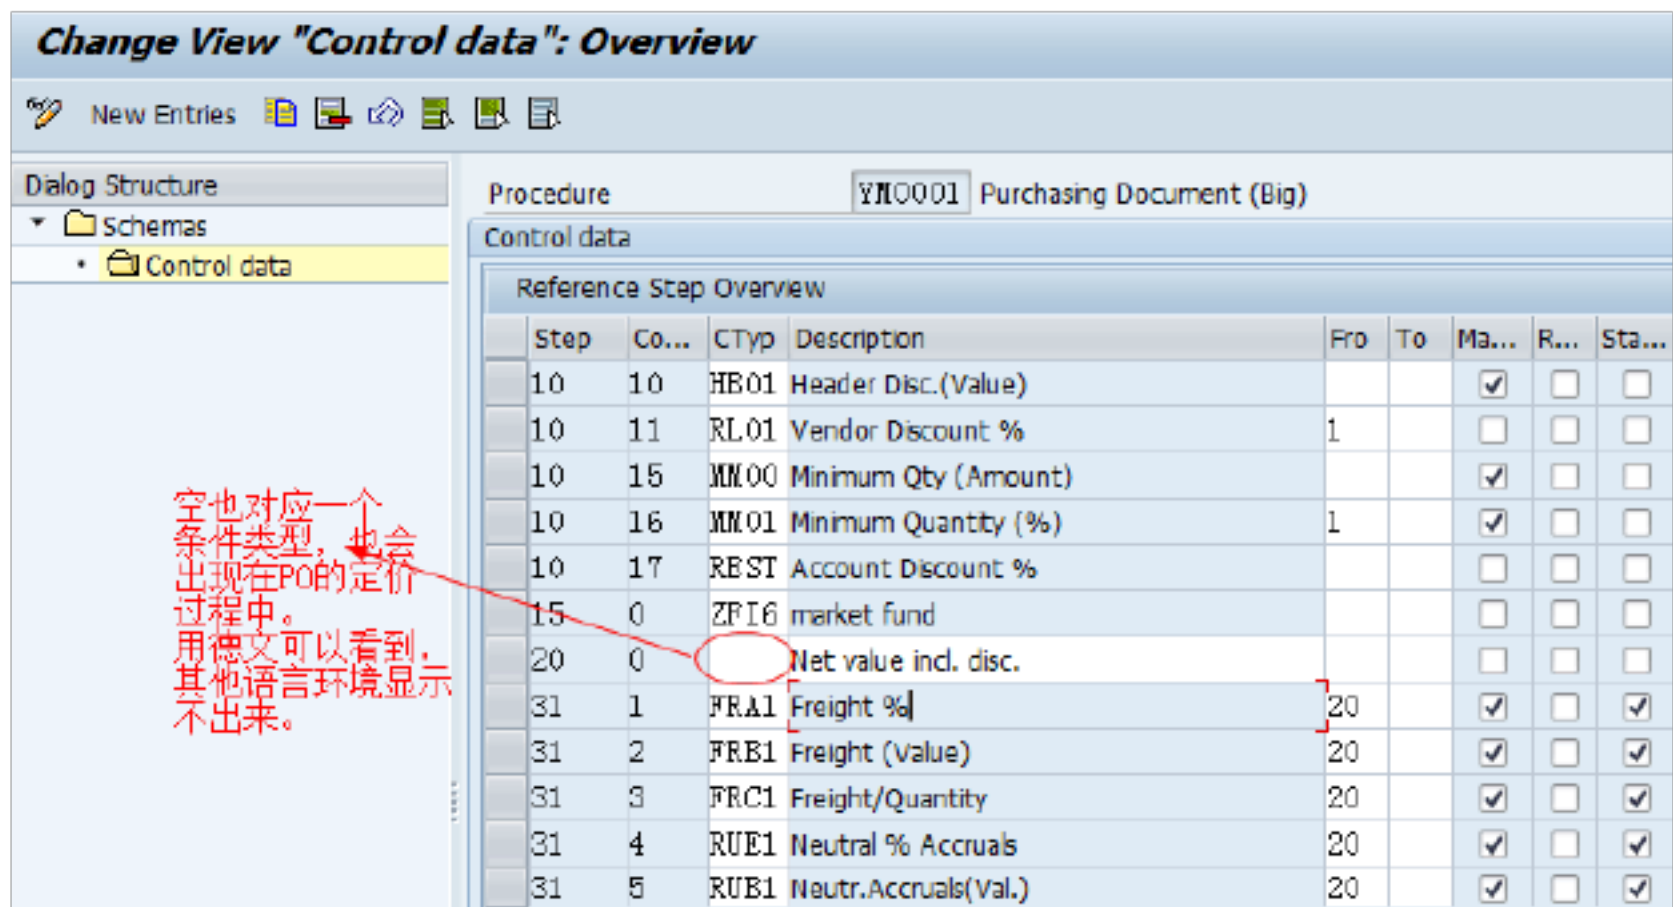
Change View "Control data": Overview

New Entries

Dialog Structure
Schemas
Control data

Procedure YN0001 Purchasing Document (Big)

Control data

Reference Step Overview

| Step | Co... | CTyp | Description | Fro | To | Ma... | R... | Sta... |
|---|---|---|---|---|---|---|---|---|
| 10 | 10 | HB01 | Header Disc.(Value) | | | ☑ | ☐ | ☐ |
| 10 | 11 | RL01 | Vendor Discount % | 1 | | ☐ | ☐ | ☐ |
| 10 | 15 | MM00 | Minimum Qty (Amount) | | | ☑ | ☐ | ☐ |
| 10 | 16 | MM01 | Minimum Quantity (%) | 1 | | ☑ | ☐ | ☐ |
| 10 | 17 | REST | Account Discount % | | | ☐ | ☐ | ☐ |
| 15 | 0 | ZFI6 | market fund | | | ☐ | ☐ | ☐ |
| 20 | 0 | | Net value incl. disc. | | | ☐ | ☐ | ☐ |
| 31 | 1 | FRA1 | Freight % | 20 | | ☑ | ☐ | ☑ |
| 31 | 2 | FRB1 | Freight (Value) | 20 | | ☑ | ☐ | ☑ |
| 31 | 3 | FRC1 | Freight/Quantity | 20 | | ☑ | ☐ | ☑ |
| 31 | 4 | RUE1 | Neutral % Accruals | 20 | | ☑ | ☐ | ☑ |
| 31 | 5 | RUB1 | Neutr.Accruals(Val.) | 20 | | ☑ | ☐ | ☑ |

空也对应一个条件类型，也会出现在PO的定价过程中。
用德文可以看到，其他语言环境显示不出来。